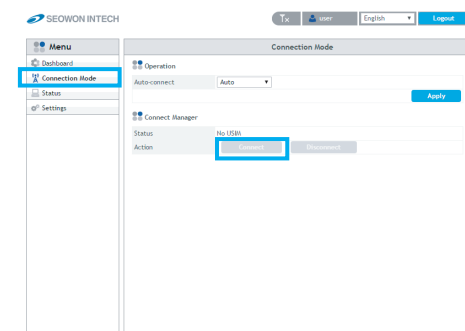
SEOWON INTECH

Tx user English Logout

Menu

Dashboard

Connection Mode

Status

Settings

Connection Mode

Operation

| Auto-connect | Auto |
|---|---|

Apply

Connect Manager

| Status | No USIM |
|---|---|
| Action | Connect Disconnect |